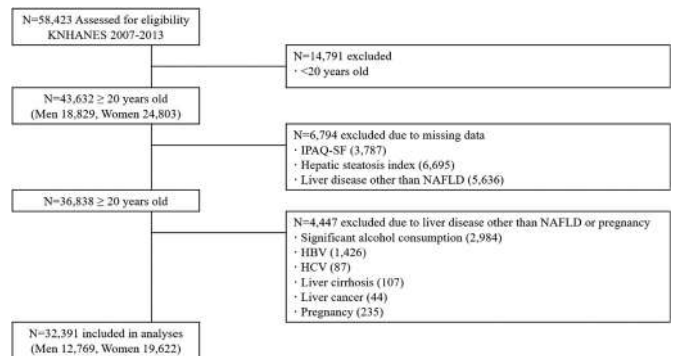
N=58,423 Assessed for eligibility
KNHANES 2007-2013

N=14,791 excluded
· <20 years old

N=43,632 ≥ 20 years old
(Men 18,829, Women 24,803)

N=6,794 excluded due to missing data
· IPAQ-SF (3,787)
· Hepatic steatosis index (6,695)
· Liver disease other than NAFLD (5,636)

N=36,838 ≥ 20 years old

N=4,447 excluded due to liver disease other than NAFLD or pregnancy
· Significant alcohol consumption (2,984)
· HBV (1,426)
· HCV (87)
· Liver cirrhosis (107)
· Liver cancer (44)
· Pregnancy (235)

N=32,391 included in analyses
(Men 12,769, Women 19,622)